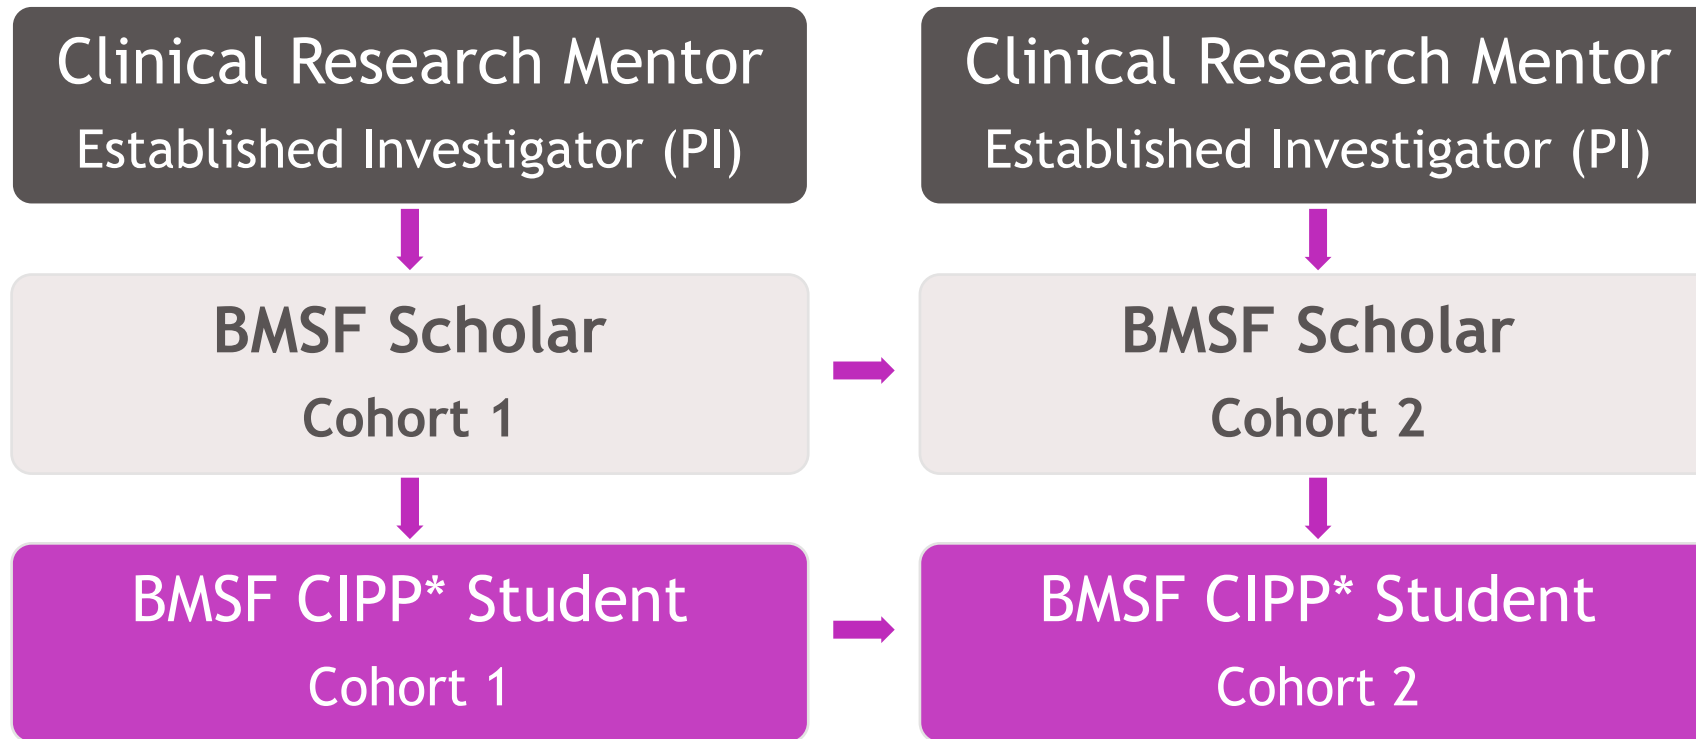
Clinical Research Mentor
Established Investigator (PI)

BMSF Scholar
Cohort 1

BMSF CIPP* Student
Cohort 1

Clinical Research Mentor
Established Investigator (PI)

BMSF Scholar
Cohort 2

BMSF CIPP* Student
Cohort 2